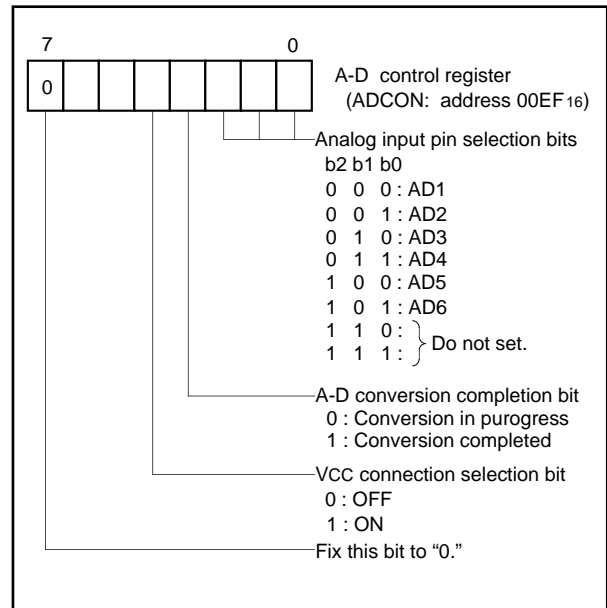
7 0

0

A-D control register (ADCON: address 00EF$_{16}$)

Analog input pin selection bits
b2 b1 b0
0 0 0 : AD1
0 0 1 : AD2
0 1 0 : AD3
0 1 1 : AD4
1 0 0 : AD5
1 0 1 : AD6
1 1 0 :
1 1 1 : Do not set.

A-D conversion completion bit
0 : Conversion in purogress
1 : Conversion completed

VCC connection selection bit
0 : OFF
1 : ON

Fix this bit to “0.”